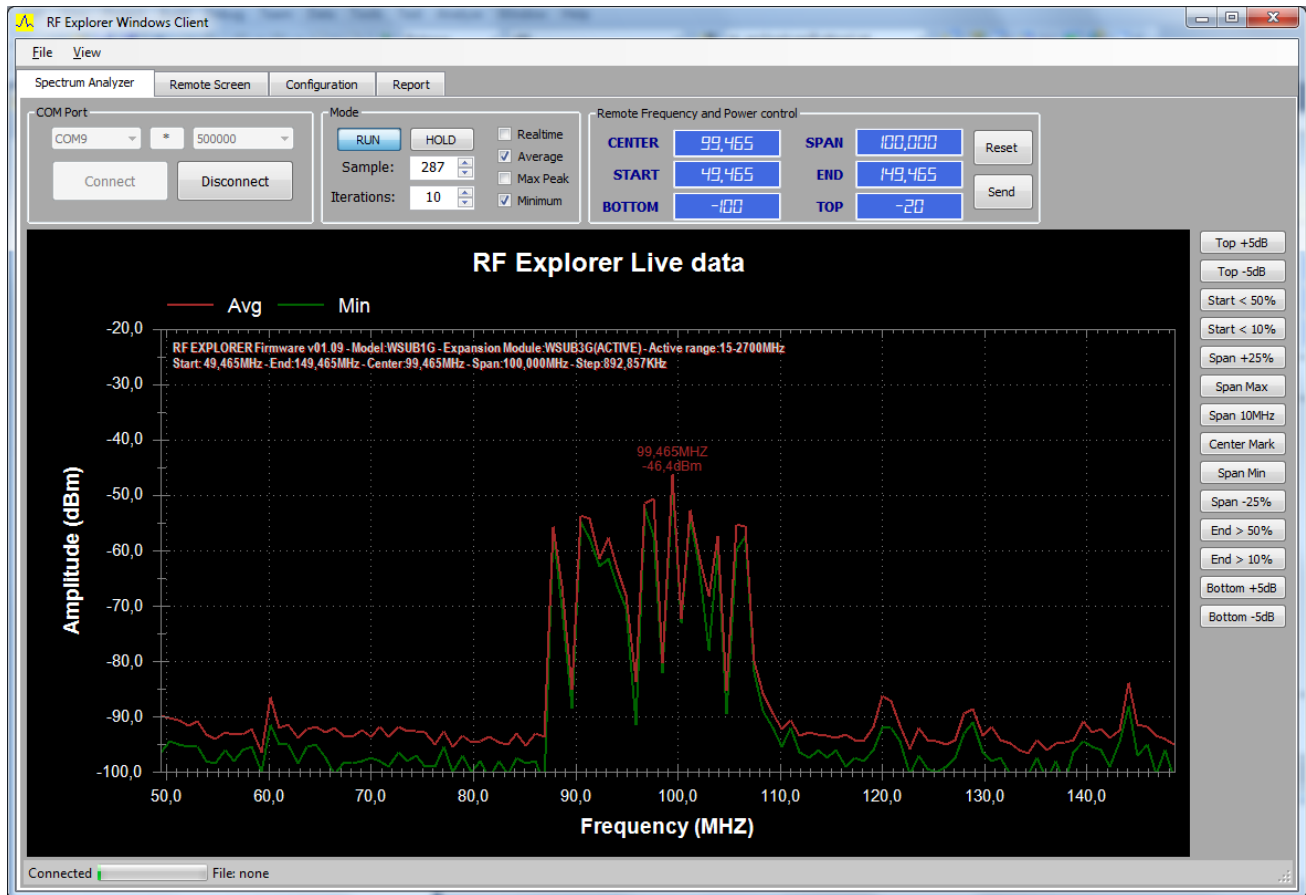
RF Explorer Windows Client

File View

Spectrum Analyzer | Remote Screen | Configuration | Report

COM Port
COM9 * 500000
Connect Disconnect

Mode
RUN HOLD
Sample: 287
Iterations: 10
Realtime
Average
Max Peak
Minimum

Remote Frequency and Power control
CENTER 99,465 SPAN 100,000
START 49,465 END 149,465
BOTTOM -100 TOP -20
Reset
Send

RF Explorer Live data

Avg Min

RF EXPLORER Firmware v01.09 - Model:WSUB1G - Expansion Module:WSUB3G(ACTIVE) - Active range:15-2700MHz
Start: 49,465MHz - End:149,465MHz - Center:99,465MHz - Span:100,000MHz - Step:892,857KHz

99,465MHZ
-46,4dBm

Amplitude (dBm)
-20,0
-30,0
-40,0
-50,0
-60,0
-70,0
-80,0
-90,0
-100,0

50,0 60,0 70,0 80,0 90,0 100,0 110,0 120,0 130,0 140,0

Frequency (MHZ)

Top +5dB
Top -5dB
Start < 50%
Start < 10%
Span +25%
Span Max
Span 10MHz
Center Mark
Span Min
Span -25%
End > 50%
End > 10%
Bottom +5dB
Bottom -5dB

Connected File: none